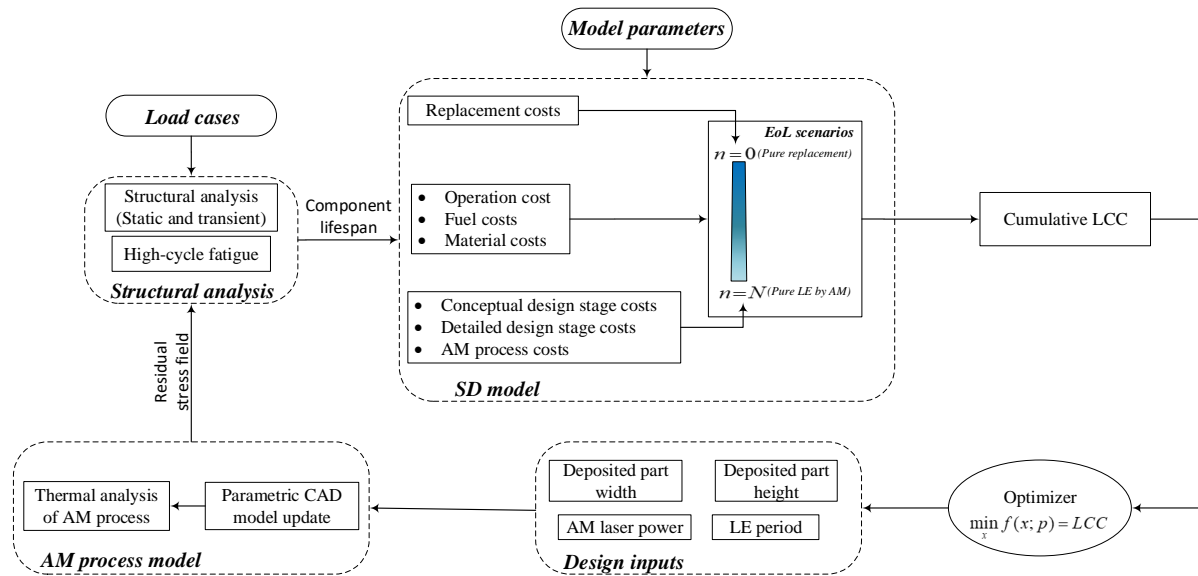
Model parameters

Load cases

Structural analysis (Static and transient)

High-cycle fatigue

Structural analysis

Component lifespan

Replacement costs

- Operation cost
- Fuel costs
- Material costs

- Conceptual design stage costs
- Detailed design stage costs
- AM process costs

EoL scenarios

$n=0$ (Pure replacement)

$n=N$ (Pure LE by AM)

SD model

Cumulative LCC

Residual stress field

Thermal analysis of AM process

Parametric CAD model update

AM process model

Deposited part width

Deposited part height

AM laser power

LE period

Design inputs

Optimizer

$\min_{x} f(x;p) = LCC$